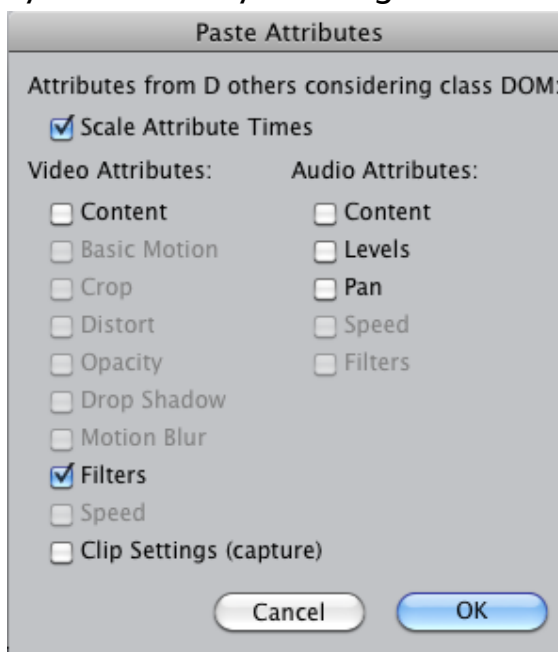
Paste Attributes

Attributes from D others considering class DOM:

Scale Attribute Times

Video Attributes:

Content
Basic Motion
Crop
Distort
Opacity
Drop Shadow
Motion Blur
Filters
Speed
Clip Settings (capture)

Audio Attributes:

Content
Levels
Pan
Speed
Filters

Cancel
OK